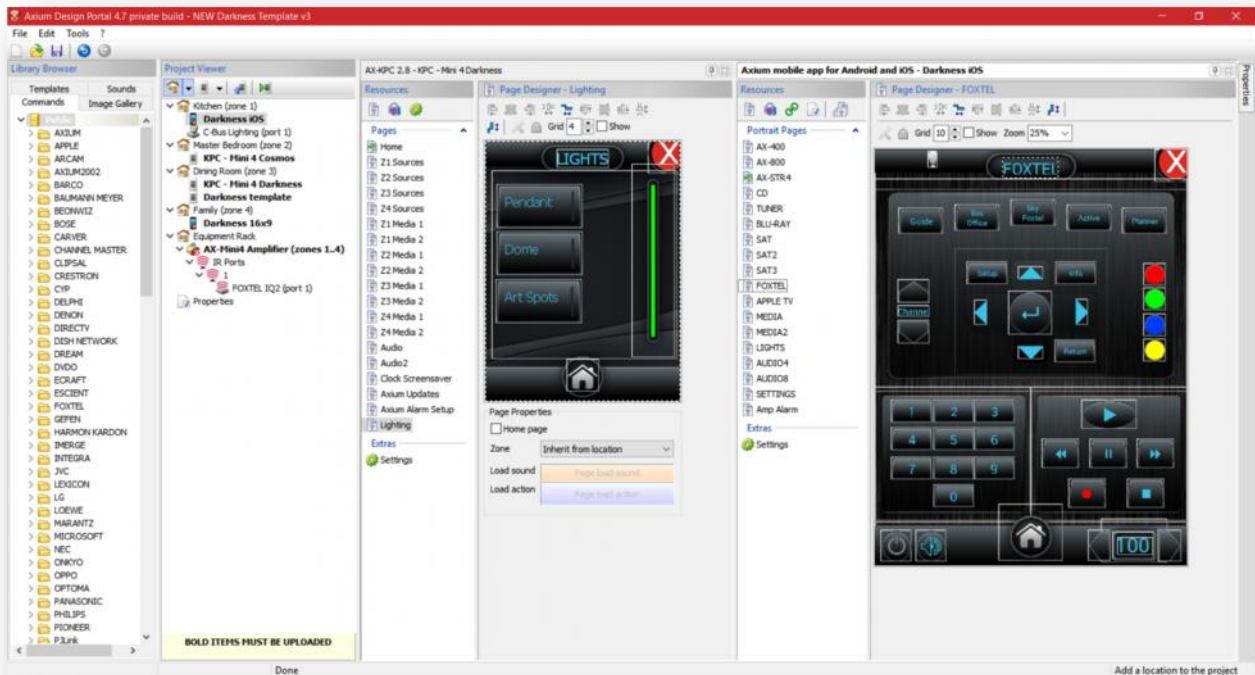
Axium Design Portal 4.7 private build - NEW Darkness Template v3

File Edit Tools ?

Library Browser

Templates Sounds
Commands Image Gallery

Public
AXIUM
APPLE
ARCAM
AXIUM2002
BARCO
BAUMANN MEYER
BEONWIZ
BOSE
CARVER
CHANNEL MASTER
CLIPSAL
CRESTRON
CYP
DELPHI
DENON
DIRECTV
DISH NETWORK
DREAM
DVDO
ECRAFT
ESCIENT
FOXTEL
GEFEN
HARMON KARDON
IMERGE
INTEGRA
JVC
LEXICON
LG
LOEWE
MARANTZ
MICROSOFT
NEC
ONKYO
OPPO
OPTOMA
PANASONIC
PHILIPS
PIONEER
P3Link

Project Viewer

Kitchen (zone 1)
Darkness iOS
C-Bus Lighting (port 1)
Master Bedroom (zone 2)
KPC - Mini 4 Cosmos
Dining Room (zone 3)
KPC - Mini 4 Darkness
Darkness template
Family (zone 4)
Darkness 16x9
Equipment Rack
AX-Mini4 Amplifier (zones 1..4)
IR Ports
1
FOXTEL IQ2 (port 1)
Properties

BOLD ITEMS MUST BE UPLOADED

AX-KPC 2.8 - KPC - Mini 4 Darkness

Resources

Pages
Home
Z1 Sources
Z2 Sources
Z3 Sources
Z4 Sources
Z1 Media 1
Z1 Media 2
Z2 Media 1
Z2 Media 2
Z3 Media 1
Z3 Media 2
Z4 Media 1
Z4 Media 2
Audio
Audio2
Clock Screensaver
Axium Updates
Axium Alarm Setup
Lighting
Extras
Settings

Page Designer - Lighting

Grid 4 Show

LIGHTS
Pendant
Dome
Art Spots

Page Properties
Home page
Zone Inherit from location
Load sound Page load sound
Load action Page load action

Axium mobile app for Android and iOS - Darkness iOS

Resources

Portrait Pages
AX-400
AX-800
AX-STR4
CD
TUNER
BLU-RAY
SAT
SAT2
SAT3
FOXTEL
APPLE TV
MEDIA
MEDIA2
LIGHTS
AUDIO4
AUDIO8
SETTINGS
Amp Alarm
Extras
Settings

Page Designer - FOXTEL

Grid 10 Show Zoom 25%

FOXTEL
Guide
Box Office
Sky Foxtel
Active
Planner
Setup
Info
Channel
Return
1 2 3
4 5 6
7 8 9
0
100

Properties

Done

Add a location to the project